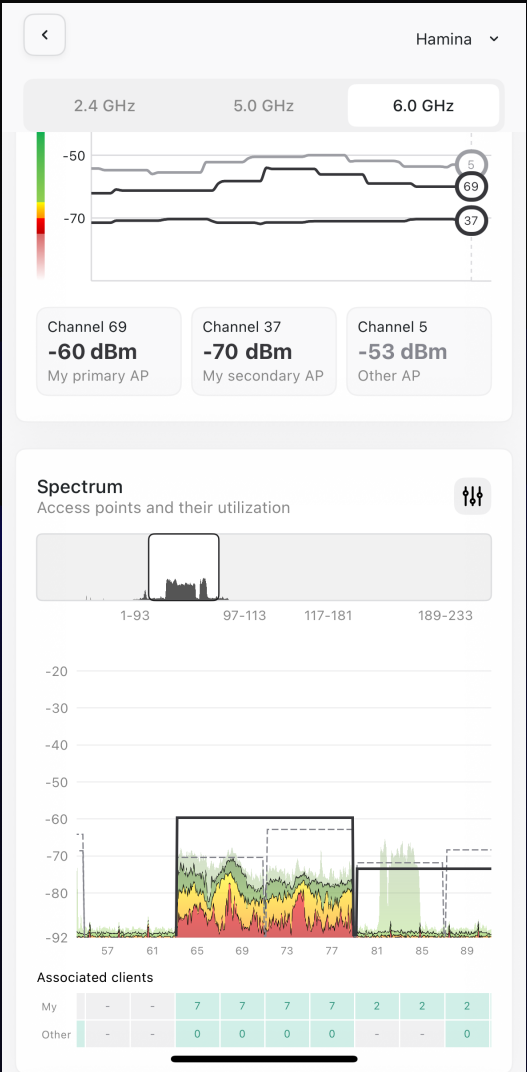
Hamina

2.4 GHz
5.0 GHz
6.0 GHz

-50
-70
5
69
37

Channel 69
-60 dBm
My primary AP

Channel 37
-70 dBm
My secondary AP

Channel 5
-53 dBm
Other AP

Spectrum
Access points and their utilization

1-93
97-113
117-181
189-233

-20
-30
-40
-50
-60
-70
-80
-92

57 61 65 69 73 77 81 85 89

Associated clients

| | | | | | | | | | |
|---|---|---|---|---|---|---|---|---|---|
| My | - | - | 7 | 7 | 7 | 7 | 2 | 2 | 2 |
| Other | - | - | 0 | 0 | 0 | 0 | - | - | 0 |